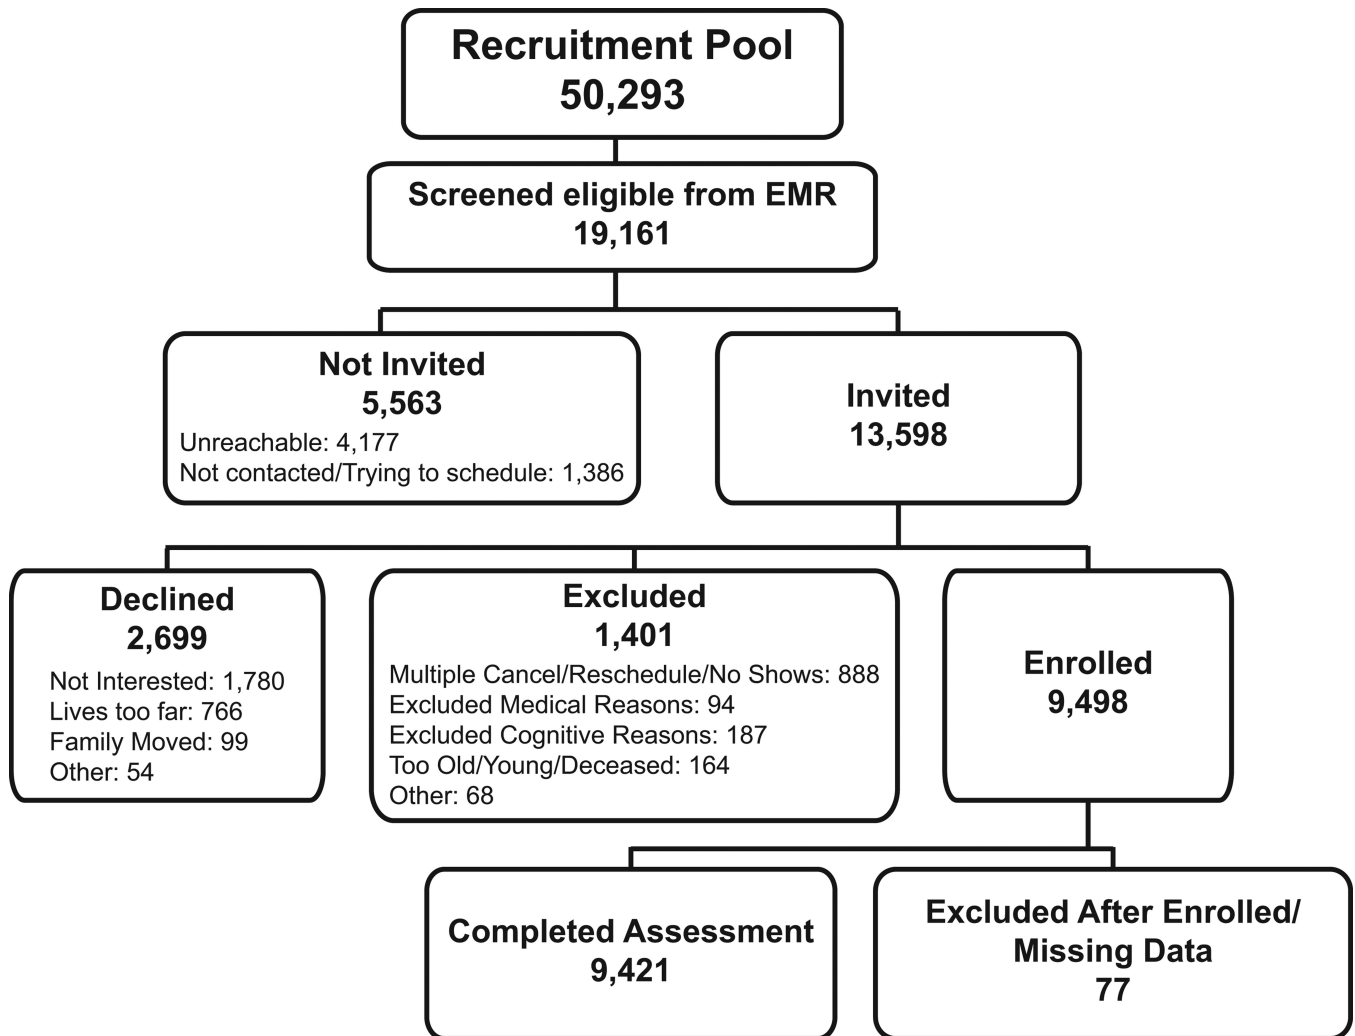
Recruitment Pool
50,293

Screened eligible from EMR
19,161

Not Invited
5,563
Unreachable: 4,177
Not contacted/Trying to schedule: 1,386

Invited
13,598

Declined
2,699
Not Interested: 1,780
Lives too far: 766
Family Moved: 99
Other: 54

Excluded
1,401
Multiple Cancel/Reschedule/No Shows: 888
Excluded Medical Reasons: 94
Excluded Cognitive Reasons: 187
Too Old/Young/Deceased: 164
Other: 68

Enrolled
9,498

Completed Assessment
9,421

Excluded After Enrolled/ Missing Data
77